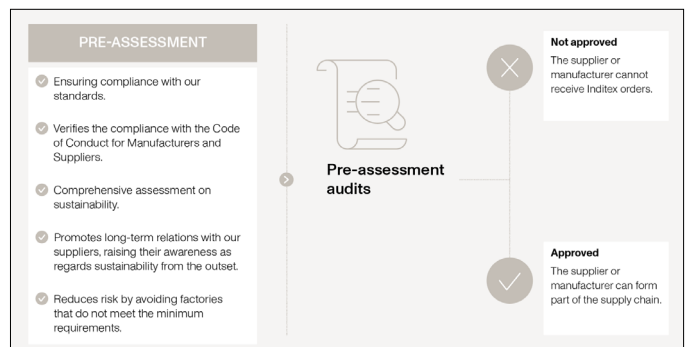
PRE-ASSESSMENT

Ensuring compliance with our standards.

Verifies the compliance with the Code of Conduct for Manufacturers and Suppliers.

Comprehensive assessment on sustainability.

Promotes long-term relations with our suppliers, raising their awareness as regards sustainability from the outset.

Reduces risk by avoiding factories that do not meet the minimum requirements.

Pre-assessment audits

Not approved

The supplier or manufacturer cannot receive Inditex orders.

Approved

The supplier or manufacturer can form part of the supply chain.